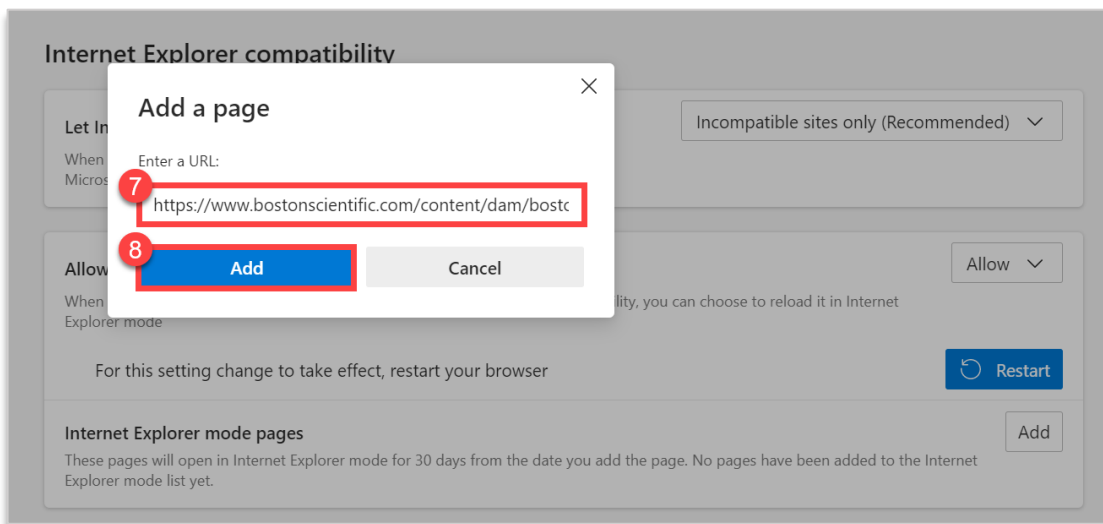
Internet Explorer compatibility

Let In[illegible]

When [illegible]
Micros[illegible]

Incompatible sites only (Recommended)

Add a page

Enter a URL:

7

https://www.bostonscientific.com/content/dam/bostc

8

Add

Cancel

Allow

Allow

When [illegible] lity, you can choose to reload it in Internet Explorer mode

For this setting change to take effect, restart your browser

Restart

Internet Explorer mode pages

These pages will open in Internet Explorer mode for 30 days from the date you add the page. No pages have been added to the Internet Explorer mode list yet.

Add